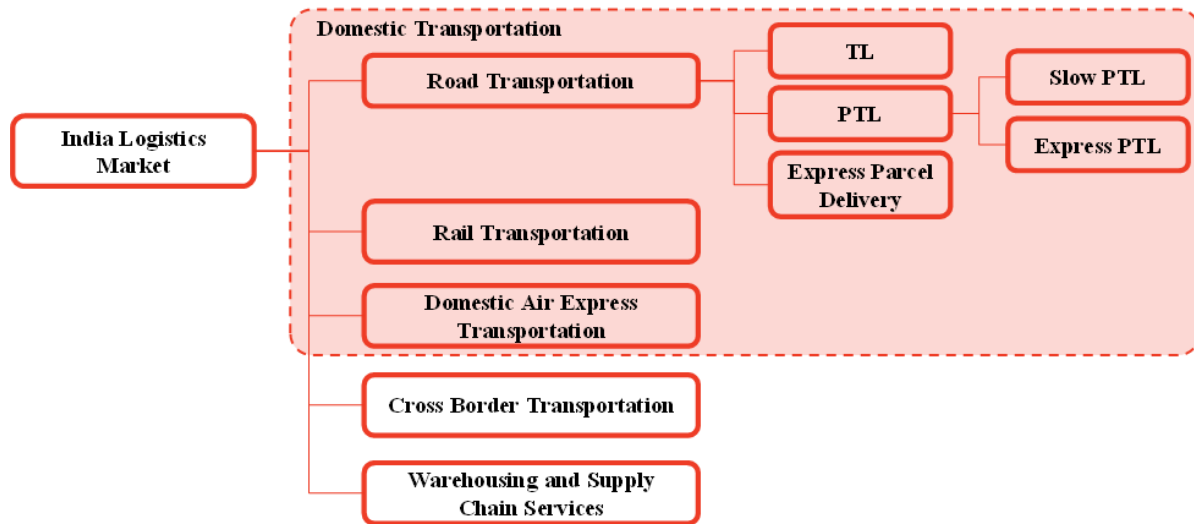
Domestic Transportation

India Logistics Market

Road Transportation

TL

PTL

Slow PTL

Express PTL

Express Parcel Delivery

Rail Transportation

Domestic Air Express Transportation

Cross Border Transportation

Warehousing and Supply Chain Services